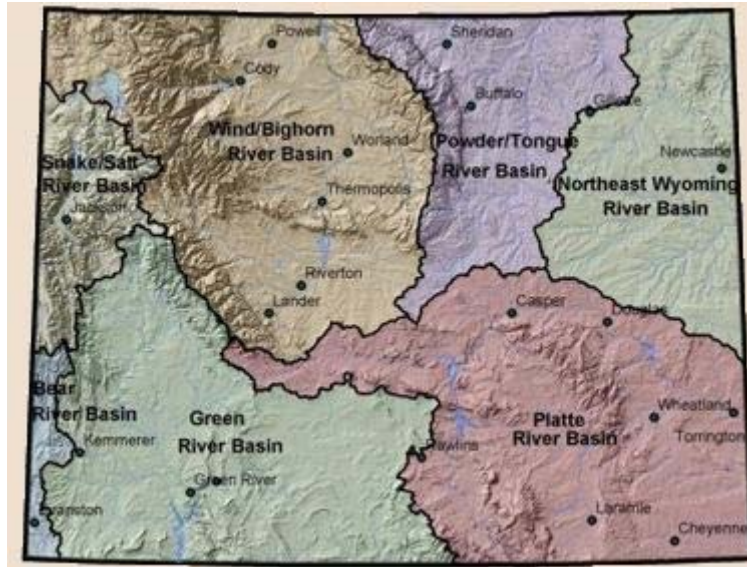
Powell
Cody
Sheridan
Buffalo
Gillette
Newcastle
Wind/Bighorn River Basin
Worland
Powder/Tongue River Basin
Northeast Wyoming River Basin
Snake/Salt River Basin
Jackson
Thermopolis
Riverton
Lander
Casper
Douglas
Bear River Basin
Kemmerer
Green River Basin
Green River
Evanston
Rawlins
Platte River Basin
Wheatland
Torrington
Laramie
Cheyenne